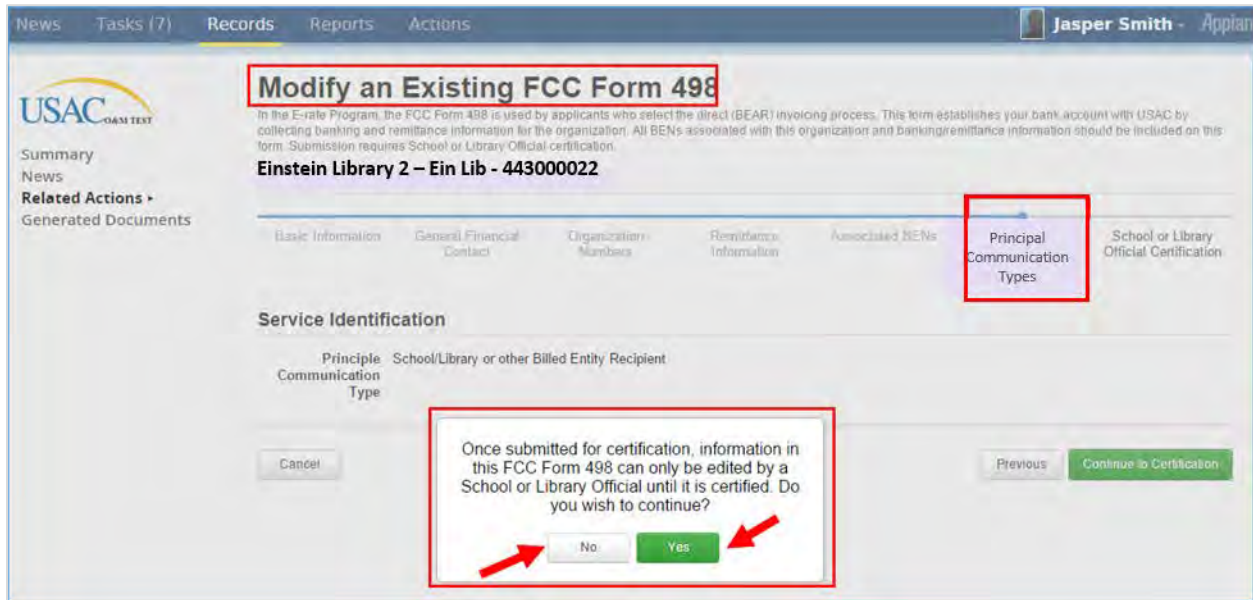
News Tasks (7) Records Reports Actions

Jasper Smith - Appian

USAC O&M TEST

Summary
News
Related Actions ▸
Generated Documents

Modify an Existing FCC Form 498

In the E-rate Program, the FCC Form 498 is used by applicants who select the direct (BEAR) invoicing process. This form establishes your bank account with USAC by collecting banking and remittance information for the organization. All BENs associated with this organization and banking/remittance information should be included on this form. Submission requires School or Library Official certification.

Einstein Library 2 – Ein Lib - 443000022

Basic Information
General Financial Contact
Organization Numbers
Remittance Information
Associated BENs
Principal Communication Types
School or Library Official Certification

Service Identification

Principle Communication Type
School/Library or other Billed Entity Recipient

Cancel

Once submitted for certification, information in this FCC Form 498 can only be edited by a School or Library Official until it is certified. Do you wish to continue?

No
Yes

Previous
Continue to Certification